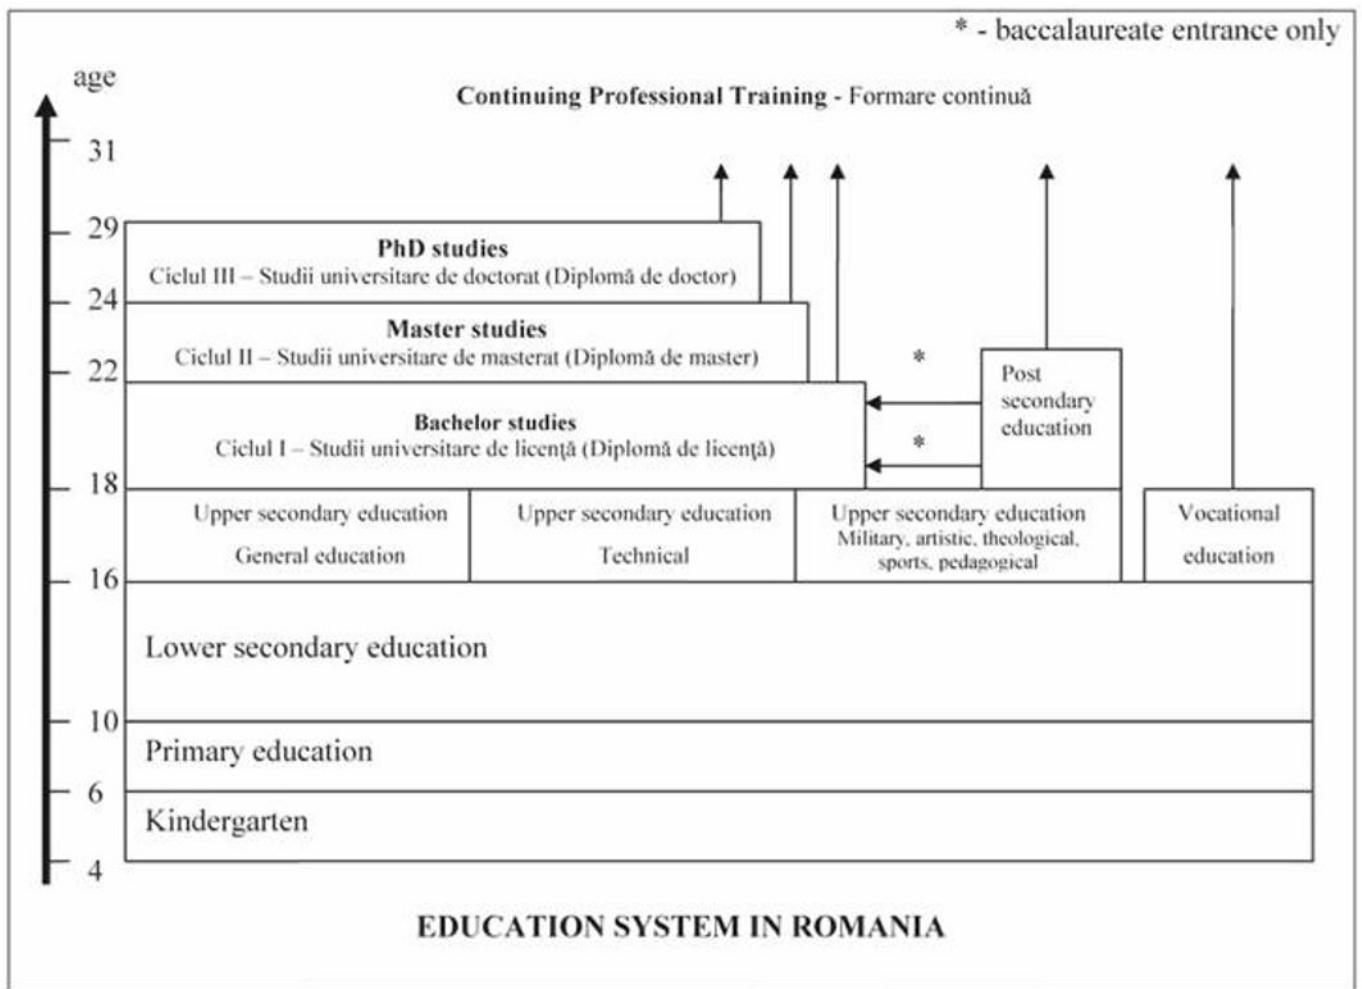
* - baccalaureate entrance only

age

Continuing Professional Training - Formare continuă

31

29

PhD studies
Ciclul III – Studii universitare de doctorat (Diplomă de doctor)

24

Master studies
Ciclul II – Studii universitare de masterat (Diplomă de master)

22

*

Post secondary education

Bachelor studies
Ciclul I – Studii universitare de licenţă (Diplomă de licenţă)

*

18

Upper secondary education
General education

Upper secondary education
Technical

Upper secondary education
Military, artistic, theological, sports, pedagogical

Vocational education

16

Lower secondary education

10

Primary education

6

Kindergarten

4

EDUCATION SYSTEM IN ROMANIA